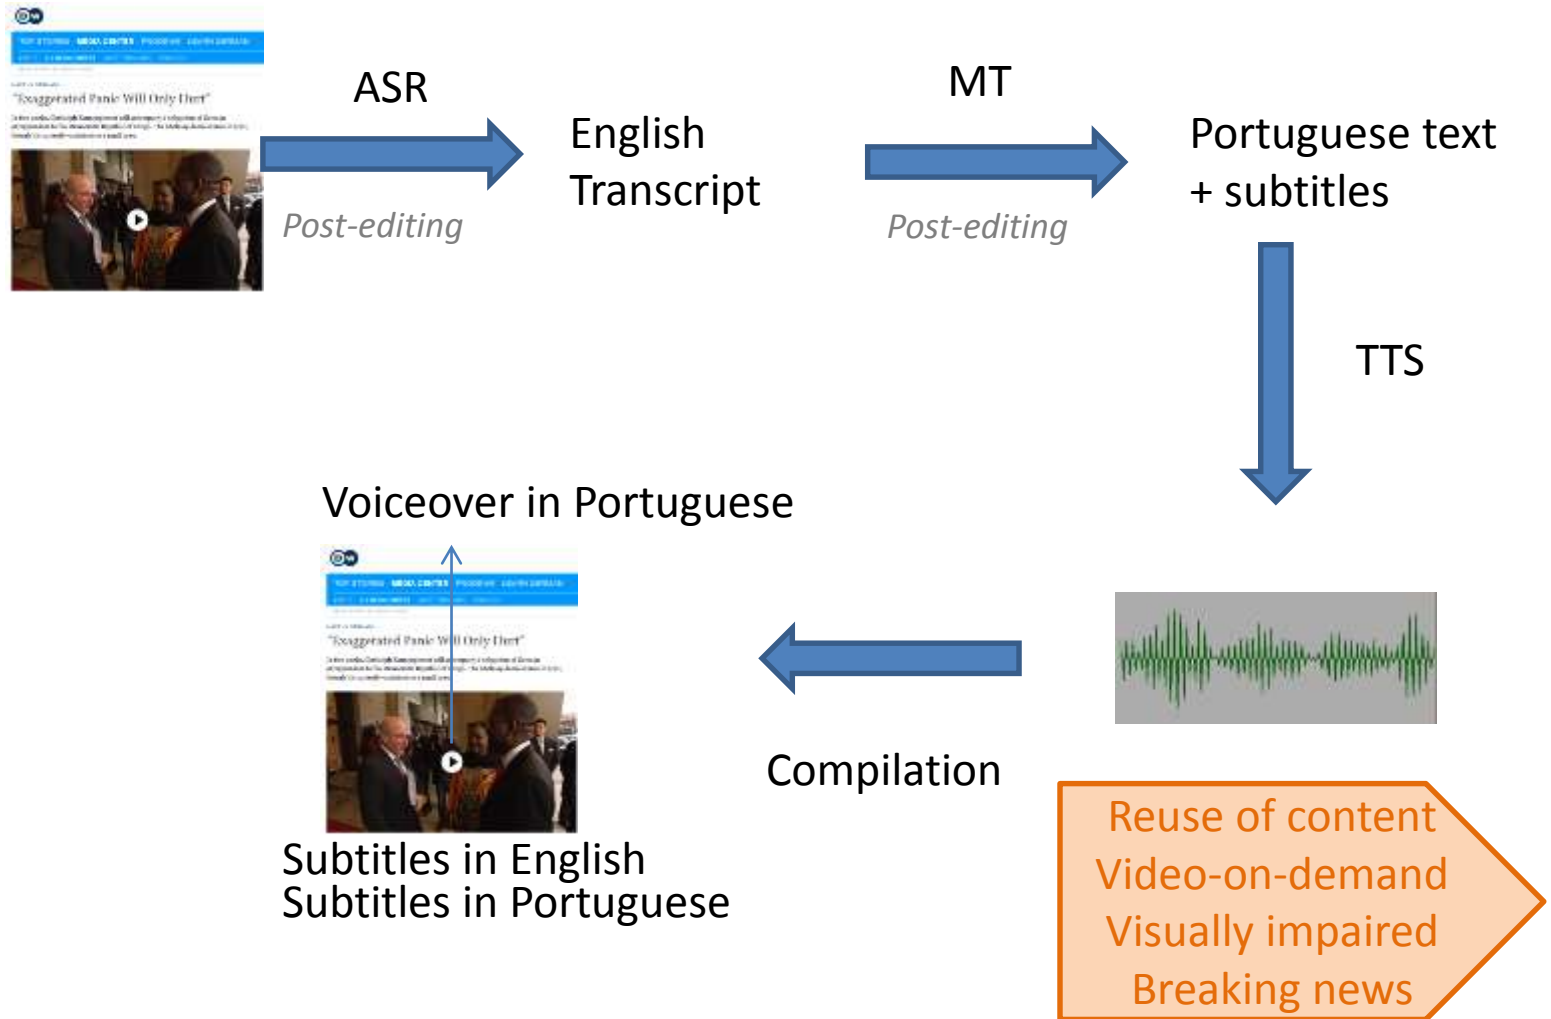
"Exaggerated Panic Will Only Hurt"

ASR

Post-editing

English Transcript

MT

Post-editing

Portuguese text + subtitles

TTS

Voiceover in Portuguese

"Exaggerated Panic Will Only Hurt"

Compilation

Subtitles in English
Subtitles in Portuguese

Reuse of content
Video-on-demand
Visually impaired
Breaking news